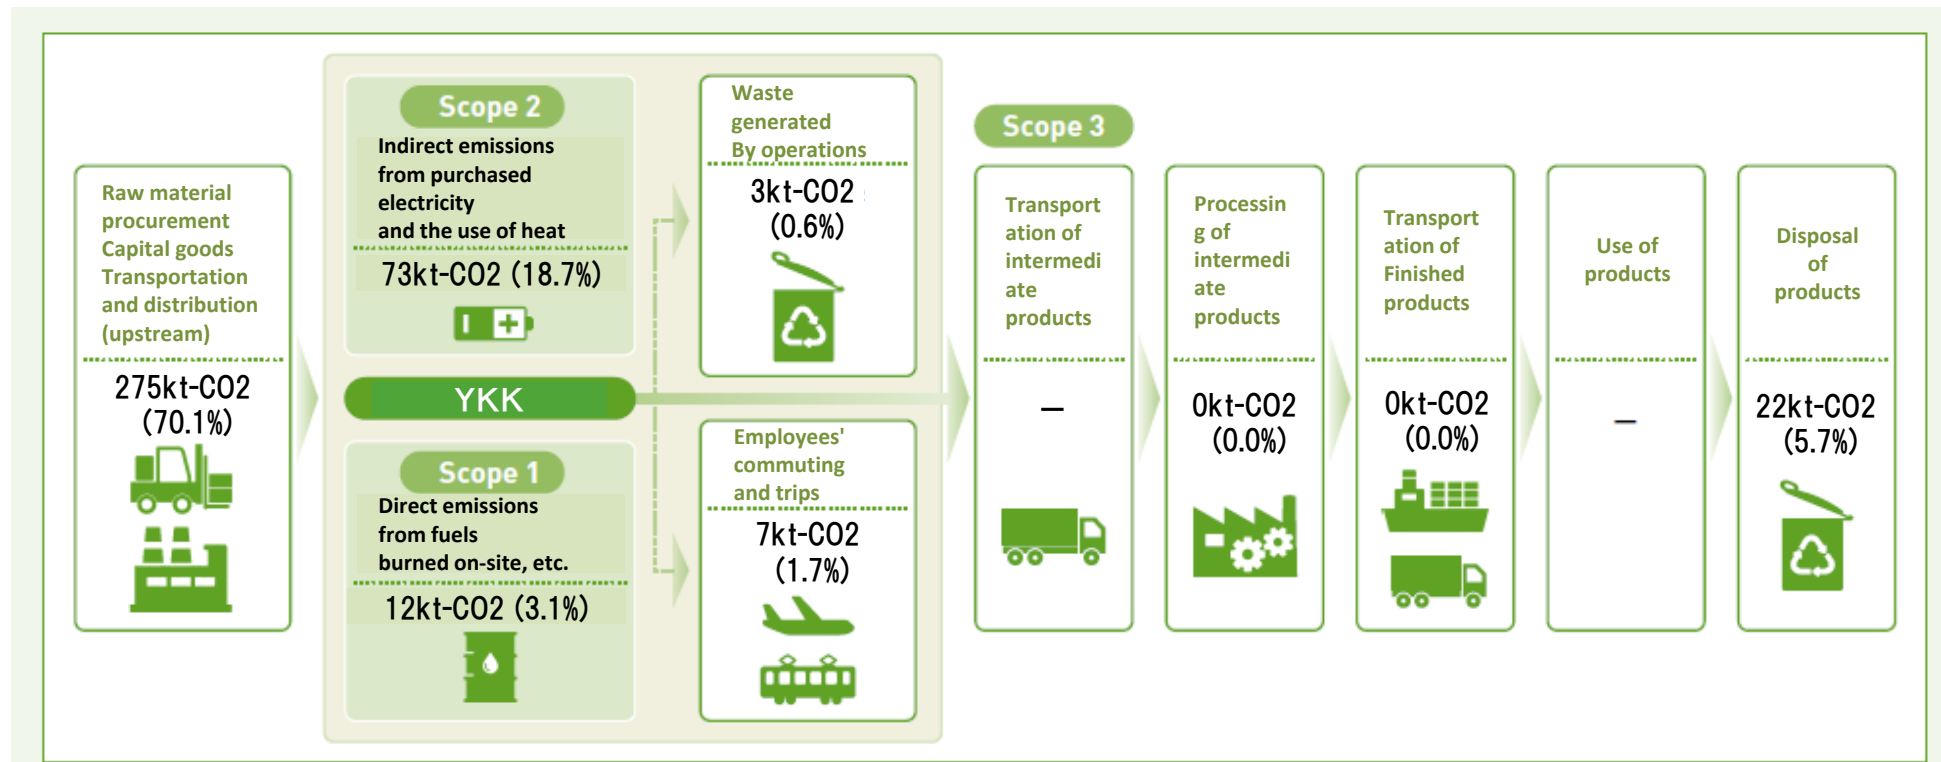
Raw material procurement Capital goods Transportation and distribution (upstream)

275kt-CO2 (70.1%)

Scope 2

Indirect emissions from purchased electricity and the use of heat

73kt-CO2 (18.7%)

YKK

Scope 1

Direct emissions from fuels burned on-site, etc.

12kt-CO2 (3.1%)

Waste generated By operations

3kt-CO2 (0.6%)

Employees' commuting and trips

7kt-CO2 (1.7%)

Scope 3

Transportation of intermediate products

–

Processing of intermediate products

0kt-CO2 (0.0%)

Transportation of Finished products

0kt-CO2 (0.0%)

Use of products

–

Disposal of products

22kt-CO2 (5.7%)